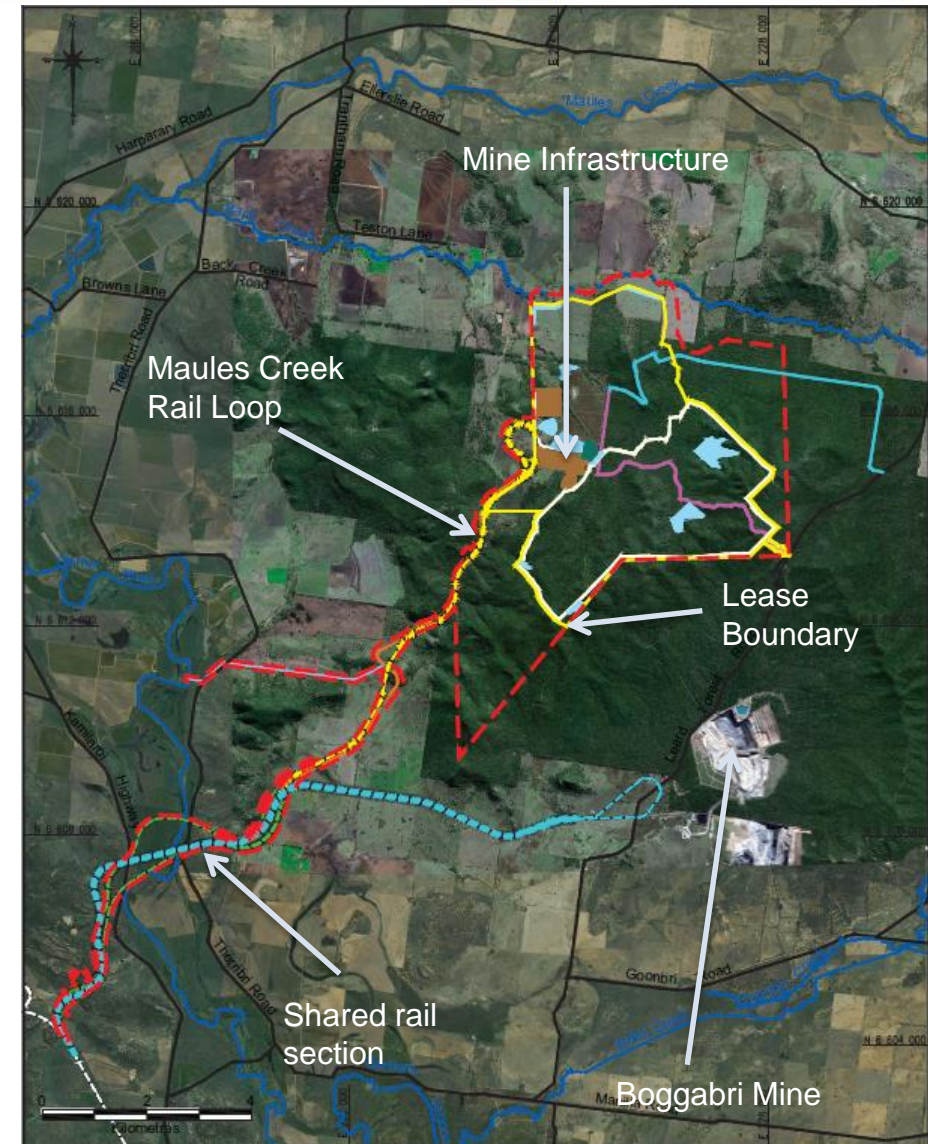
Mine Infrastructure

Maules Creek Rail Loop

Lease Boundary

Shared rail section

Boggabri Mine

Maules Creek
Elfarslie Road
Harparary Road
Teston Lane
Back Creek Road
Browns Lane
Therribri Road
Kamilaroi Highway
Leard Forest
Goonbri Road
N 6 620 000
N 6 604 000
E 220 000
0
2
4
Kilometres